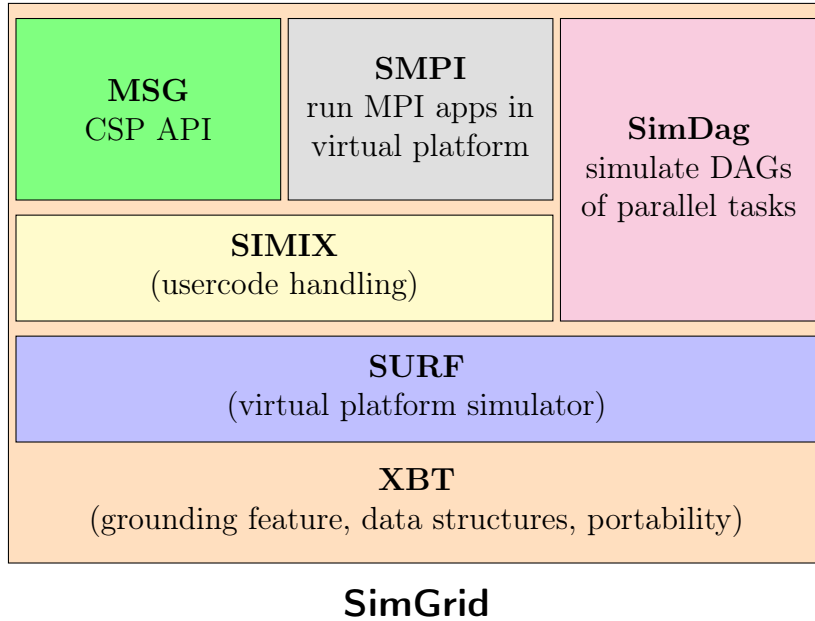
**MSG**
CSP API

**SMPI**
run MPI apps in virtual platform

**SimDag**
simulate DAGs of parallel tasks

**SIMIX**
(usercode handling)

**SURF**
(virtual platform simulator)

**XBT**
(grounding feature, data structures, portability)

**SimGrid**